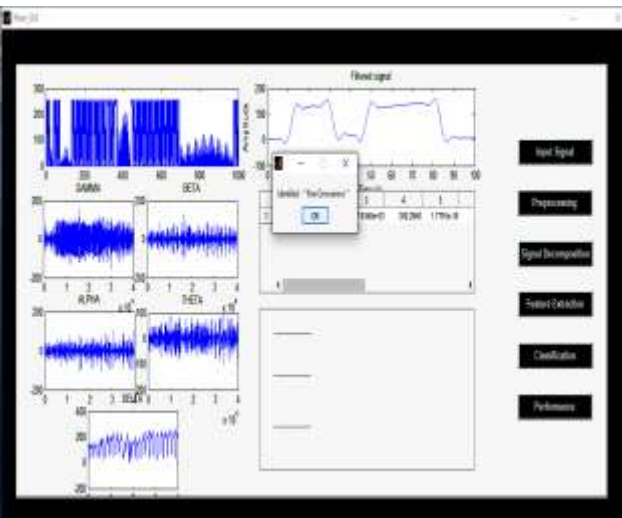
Filtered signal

Amplitude

GAMMA

BETA

ALPHA

THETA

DELTA

Identified : "Non-Drowsiness"

OK

| | 3 | 4 | 5 |
|---|---|---|---|
| 1 | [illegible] | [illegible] | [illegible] |

Input Signal

Preprocessing

Signal Decomposition

Feature Extraction

Classification

Performance